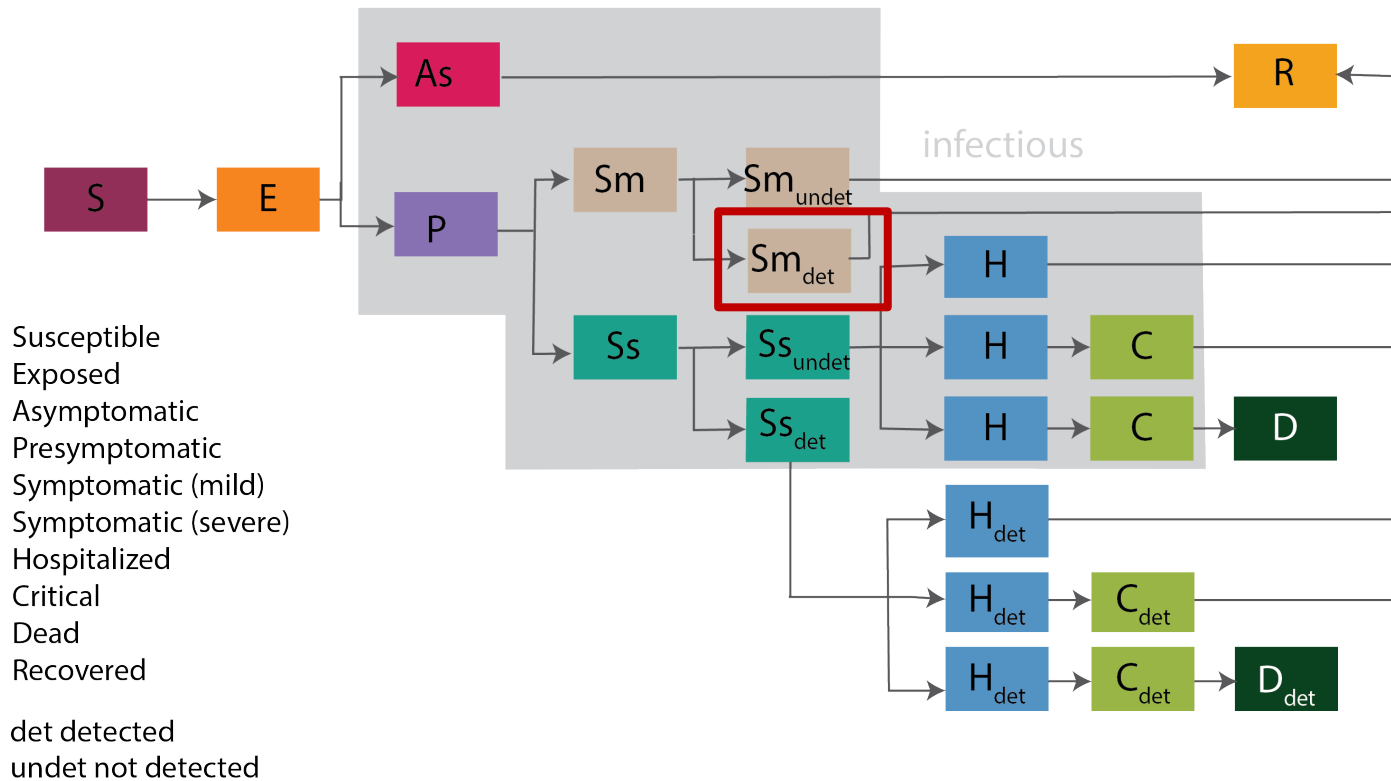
As

R

infectious

S

E

P

Sm

$Sm_{undet}$

$Sm_{det}$

H

Ss

$Ss_{undet}$

H

C

$Ss_{det}$

H

C

D

$H_{det}$

$H_{det}$

$C_{det}$

$H_{det}$

$C_{det}$

$D_{det}$

Susceptible
Exposed
Asymptomatic
Presymptomatic
Symptomatic (mild)
Symptomatic (severe)
Hospitalized
Critical
Dead
Recovered

det detected
undet not detected